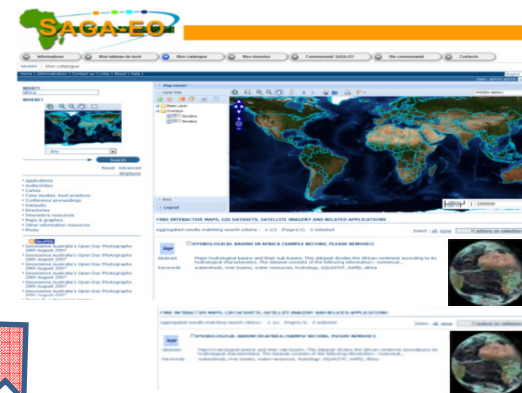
SAGA-EO

Informations | Mon tableau de bord | Mon catalogue | Mes données | Communauté SAGA-EO | Ma communauté | Contacts

WHAT?
Africa
WHERE?

Any

Search
Reset Advanced Options

Map viewer

FIND INTERACTIVE MAPS, GIS DATASETS, SATELLITE IMAGERY AND RELATED APPLICATIONS

HYDROLOGICAL BASINS IN AFRICA (SAMPLE RECORD, PLEASE REMOVE!)

Abstract
Major hydrological basins and their sub-basins. This dataset divides the African continent according to its hydrological characteristics. The dataset consists of the following information: - numerical...

Keywords
watersheds, river basins, water resources, hydrology, AQUASTAT, HAMD, Africa

- Applications
- Audio/Video
- Case studies, best practices
- Conference proceedings
- Datasets
- Directories
- Interactive resources
- Maps & graphics
- Other information resources
- Photo

- Geoscience Australia's Open Day Photographs 20th August 2007
- Geoscience Australia's Open Day Photographs 20th August 2007
- Geoscience Australia's Open Day Photographs 20th August 2007
- Geoscience Australia's Open Day Photographs 20th August 2007
- Geoscience Australia's Open Day Photographs 20th August 2007

FIND INTERACTIVE MAPS, GIS DATASETS, SATELLITE IMAGERY AND RELATED APPLICATIONS

HYDROLOGICAL BASINS IN AFRICA (SAMPLE RECORD, PLEASE REMOVE!)

Abstract
Major hydrological basins and their sub-basins. This dataset divides the African continent according to its hydrological characteristics. The dataset consists of the following information: - numerical...

Keywords
watersheds, river basins, water resources, hydrology, AQUASTAT, HAMD, Africa